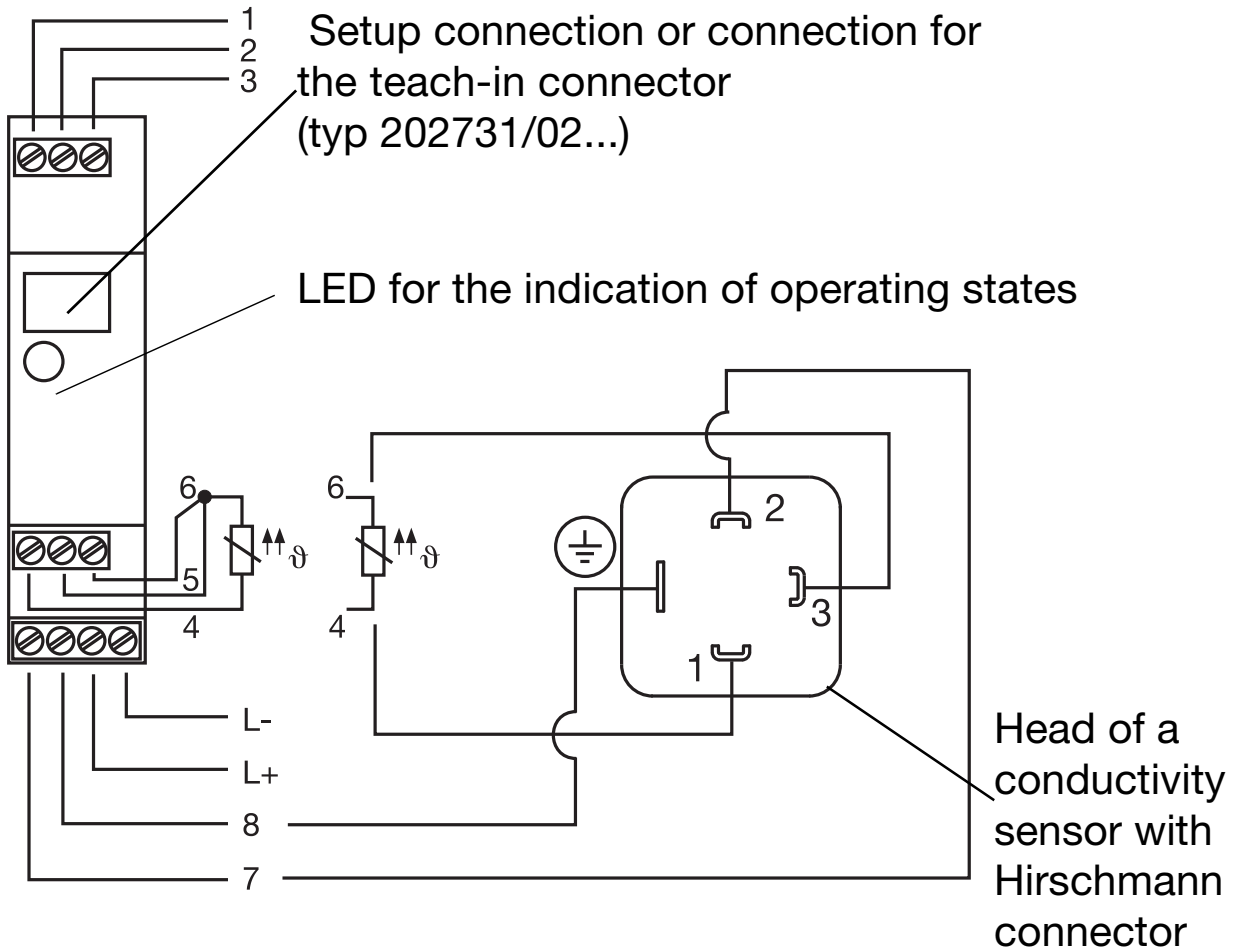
1
2
3
Setup connection or connection for the teach-in connector (typ 202731/02...)

LED for the indication of operating states

6
5
4
$\vartheta$
6
4
$\vartheta$
2
3
1
L-
L+
8
7

Head of a conductivity sensor with Hirschmann connector